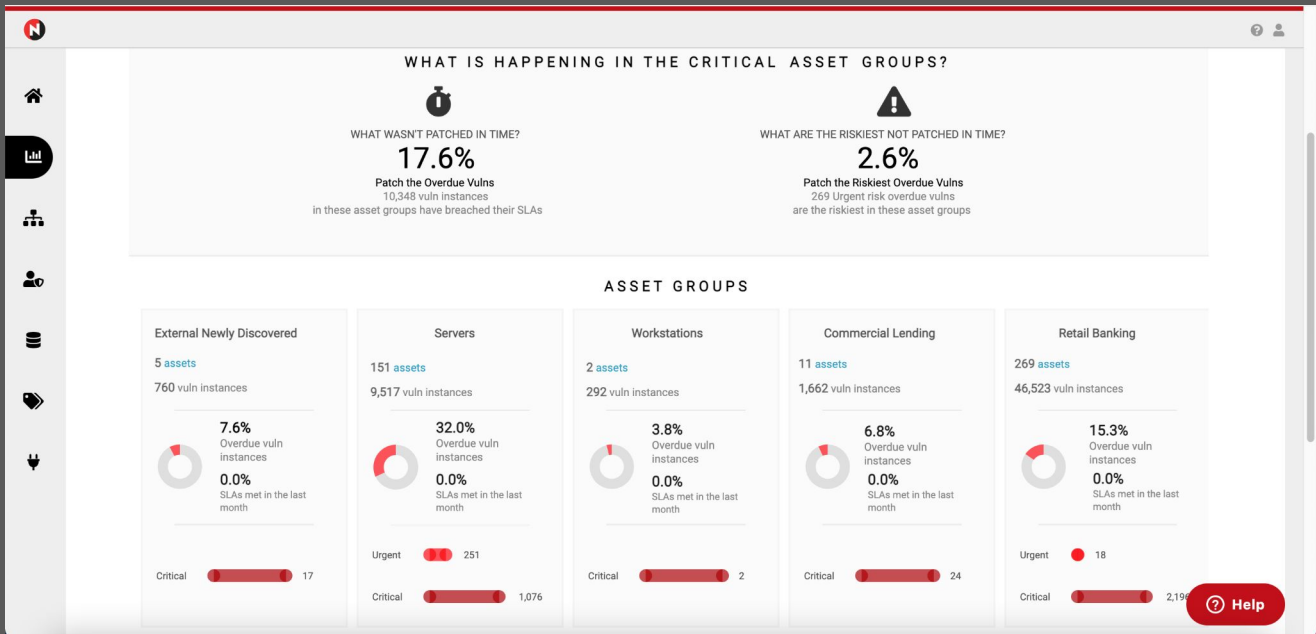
WHAT IS HAPPENING IN THE CRITICAL ASSET GROUPS?

WHAT WASN'T PATCHED IN TIME?
17.6%
Patch the Overdue Vulns
10,348 vuln instances
in these asset groups have breached their SLAs

WHAT ARE THE RISKIEST NOT PATCHED IN TIME?
2.6%
Patch the Riskiest Overdue Vulns
269 Urgent risk overdue vulns
are the riskiest in these asset groups

ASSET GROUPS

External Newly Discovered
5 assets
760 vuln instances
7.6%
Overdue vuln instances
0.0%
SLAs met in the last month
Critical 17

Servers
151 assets
9,517 vuln instances
32.0%
Overdue vuln instances
0.0%
SLAs met in the last month
Urgent 251
Critical 1,076

Workstations
2 assets
292 vuln instances
3.8%
Overdue vuln instances
0.0%
SLAs met in the last month
Critical 2

Commercial Lending
11 assets
1,662 vuln instances
6.8%
Overdue vuln instances
0.0%
SLAs met in the last month
Critical 24

Retail Banking
269 assets
46,523 vuln instances
15.3%
Overdue vuln instances
0.0%
SLAs met in the last month
Urgent 18
Critical 2,19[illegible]

Help